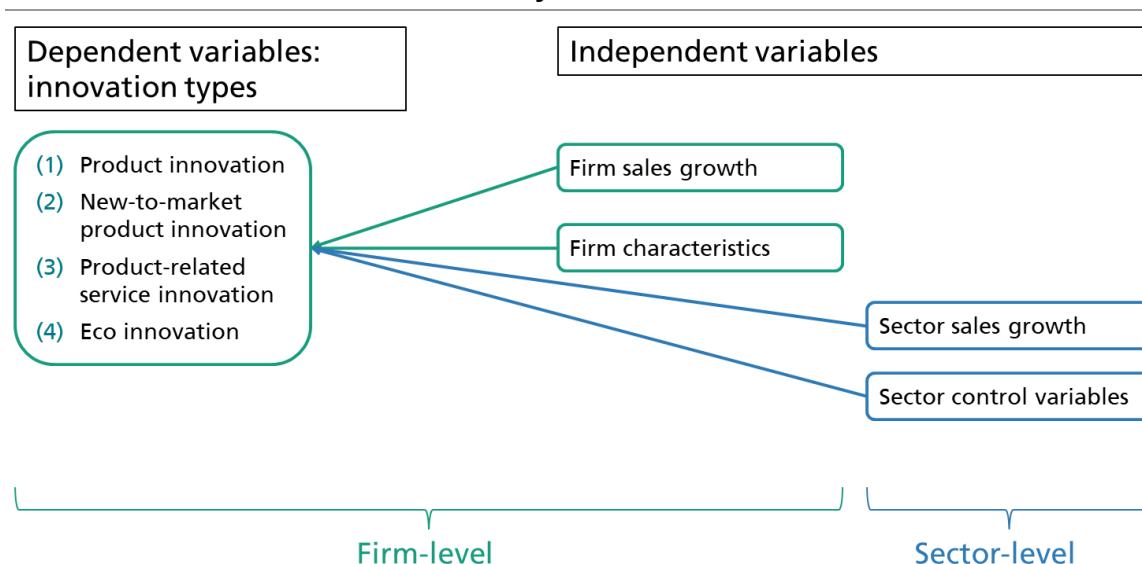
Dependent variables: innovation types

Independent variables

(1) Product innovation
(2) New-to-market product innovation
(3) Product-related service innovation
(4) Eco innovation

Firm sales growth

Firm characteristics

Sector sales growth

Sector control variables

Firm-level

Sector-level